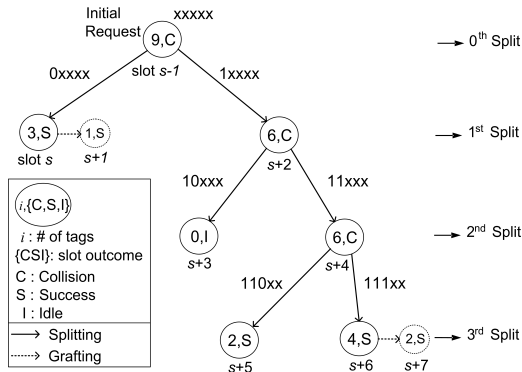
Initial Request
xxxxx
9,C
slot $s$-1
0xxxx
1xxxx
→ $0^{th}$ Split

3,S
1,S
slot $s$
$s$+1
6,C
$s$+2
→ $1^{st}$ Split

10xxx
11xxx
0,I
$s$+3
6,C
$s$+4
→ $2^{nd}$ Split

110xx
111xx
2,S
$s$+5
4,S
$s$+6
2,S
$s$+7
→ $3^{rd}$ Split

$i$,{C,S,I}
$i$ : # of tags
{CSI}: slot outcome
C : Collision
S : Success
I : Idle
→ Splitting
→ Grafting